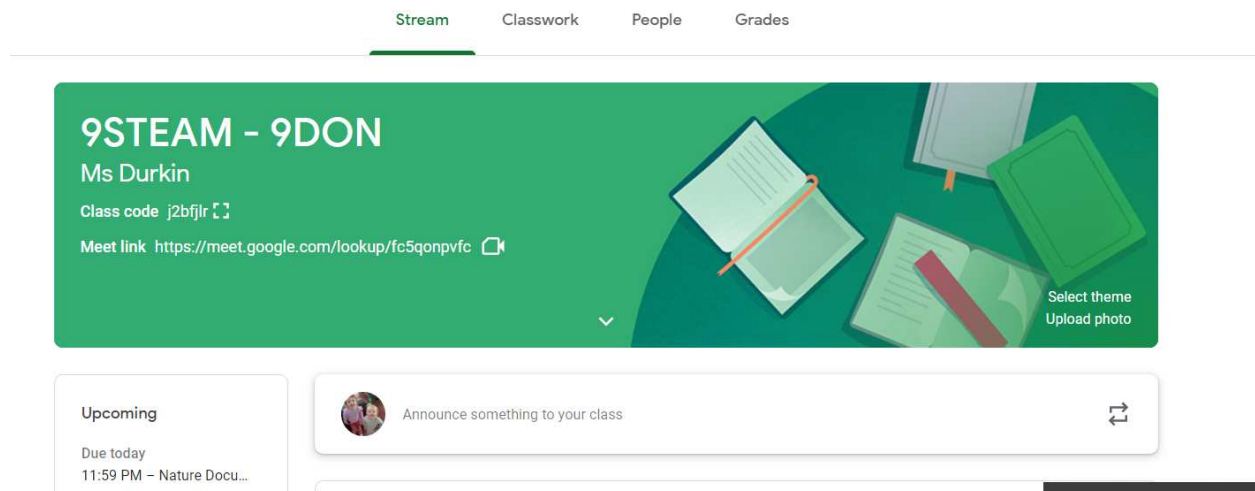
Stream Classwork People Grades

9STEAM - 9DON
Ms Durkin
Class code j2bfjlr
Meet link https://meet.google.com/lookup/fc5qonpvfc

Select theme
Upload photo

Upcoming
Due today
11:59 PM – Nature Docu...

Announce something to your class